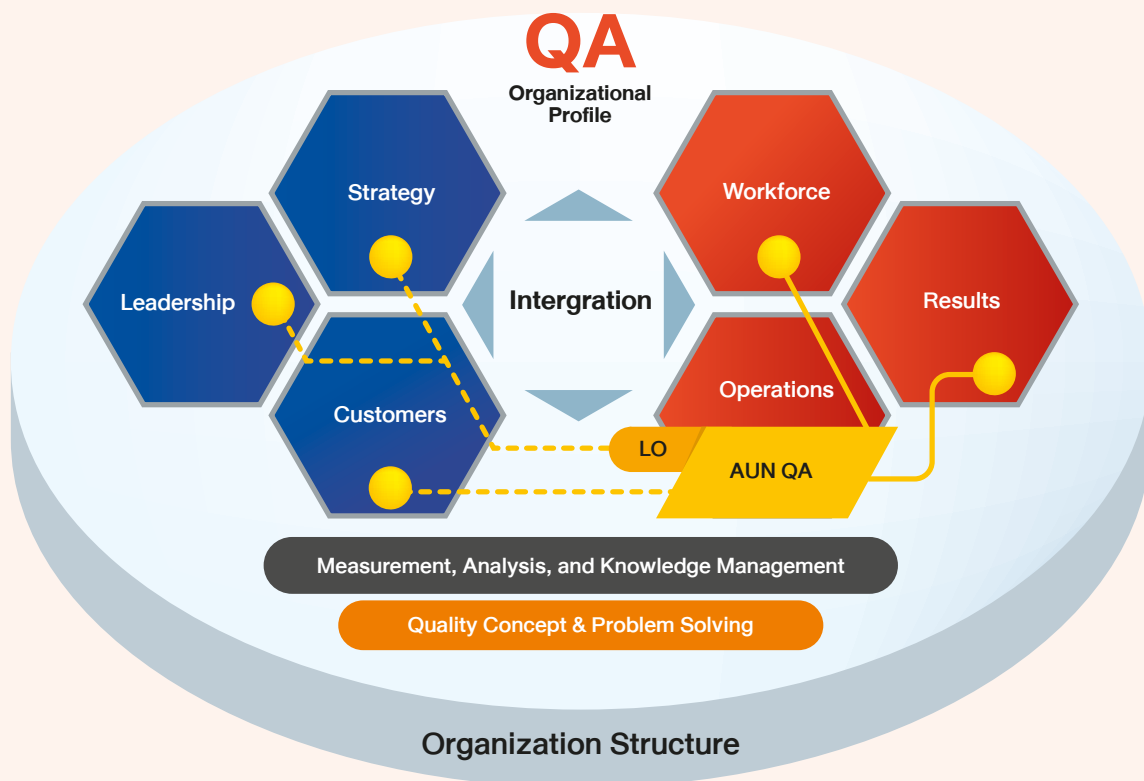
QA
Organizational Profile

Strategy

Workforce

Leadership

Intergration

Results

Customers

Operations

LO

AUN QA

Measurement, Analysis, and Knowledge Management

Quality Concept & Problem Solving

Organization Structure